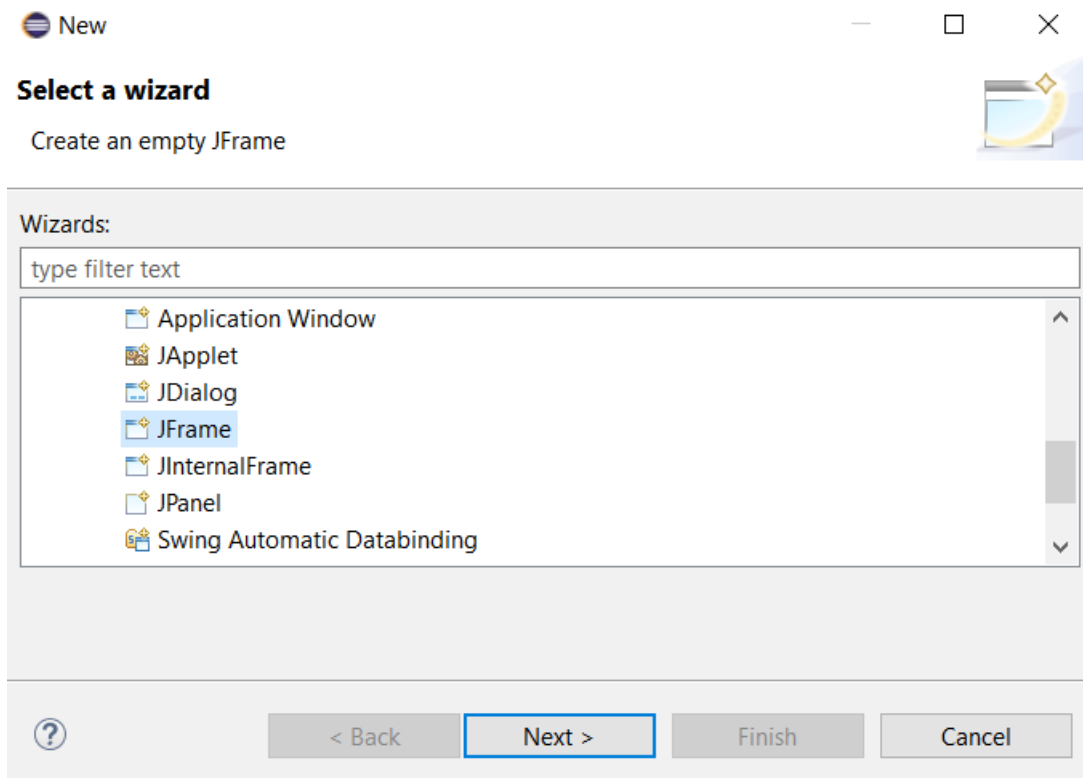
New

Select a wizard

Create an empty JFrame

Wizards:

type filter text

Application Window
JApplet
JDialog
JFrame
JInternalFrame
JPanel
Swing Automatic Databinding

?

< Back

Next >

Finish

Cancel